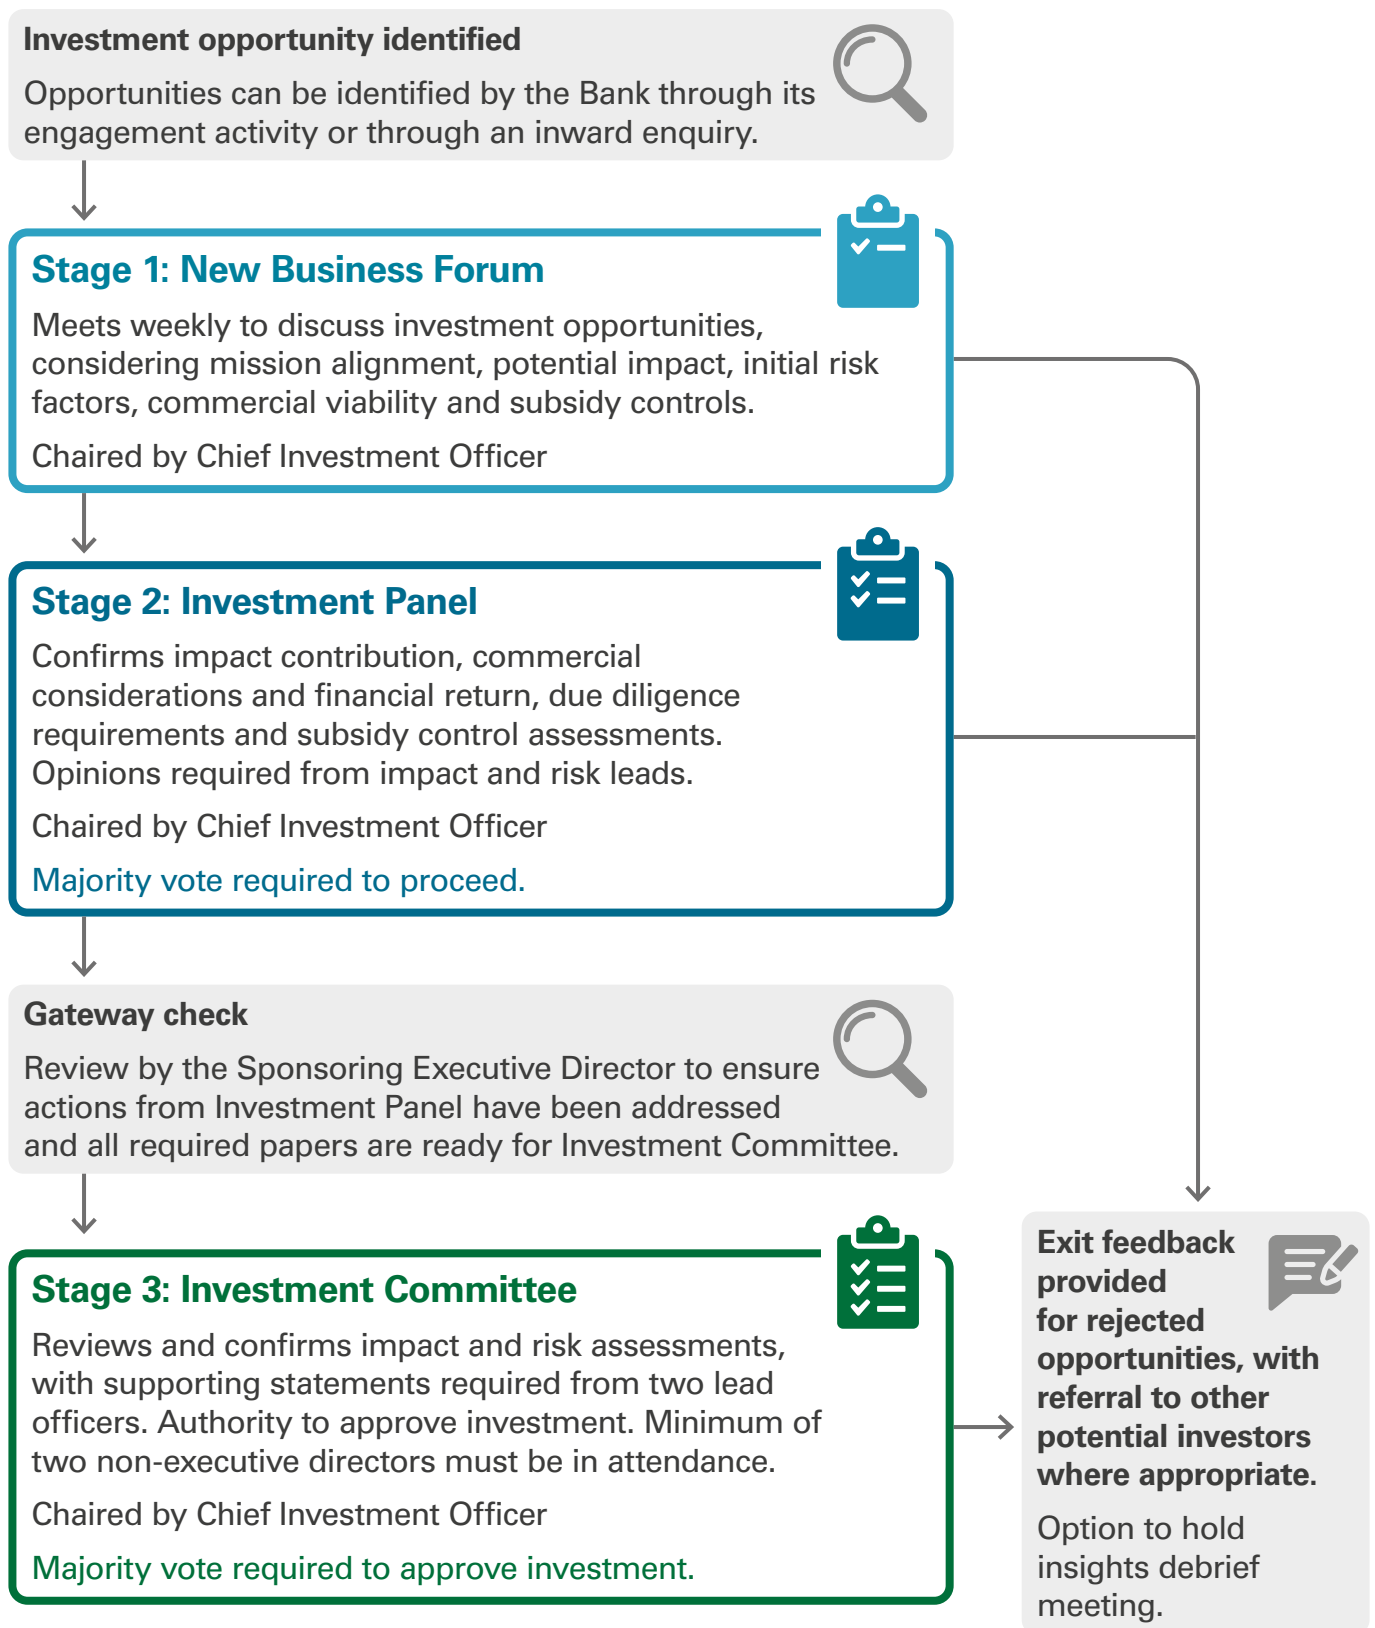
Investment opportunity identified

Opportunities can be identified by the Bank through its engagement activity or through an inward enquiry.

Stage 1: New Business Forum

Meets weekly to discuss investment opportunities, considering mission alignment, potential impact, initial risk factors, commercial viability and subsidy controls.

Chaired by Chief Investment Officer

Stage 2: Investment Panel

Confirms impact contribution, commercial considerations and financial return, due diligence requirements and subsidy control assessments. Opinions required from impact and risk leads.

Chaired by Chief Investment Officer

Majority vote required to proceed.

Gateway check

Review by the Sponsoring Executive Director to ensure actions from Investment Panel have been addressed and all required papers are ready for Investment Committee.

Stage 3: Investment Committee

Reviews and confirms impact and risk assessments, with supporting statements required from two lead officers. Authority to approve investment. Minimum of two non-executive directors must be in attendance.

Chaired by Chief Investment Officer

Majority vote required to approve investment.

Exit feedback provided for rejected opportunities, with referral to other potential investors where appropriate.

Option to hold insights debrief meeting.